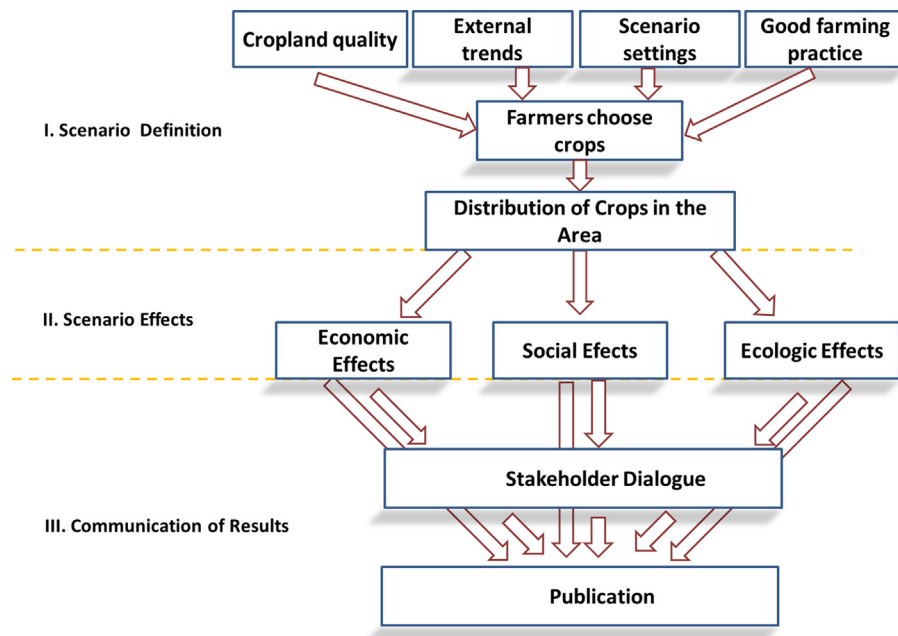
Cropland quality

External trends

Scenario settings

Good farming practice

I. Scenario Definition

Farmers choose crops

Distribution of Crops in the Area

II. Scenario Effects

Economic Effects

Social Efects

Ecologic Effects

Stakeholder Dialogue

III. Communication of Results

Publication